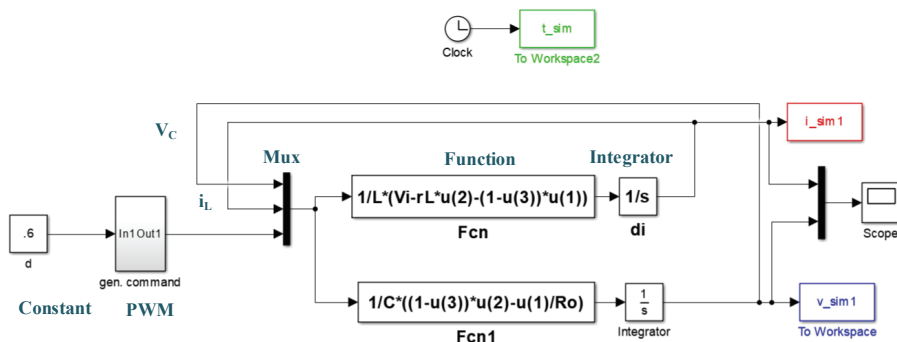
Clock

t_sim

To Workspace2

$V_C$

i_sim 1

Mux

Function

Integrator

$i_L$

1/L*(Vi-rL*u(2)-(1-u(3))*u(1))

1/s

Fcn

di

.6

d

In1 Out1

gen. command

Scope

Constant

PWM

1/C*((1-u(3))*u(2)-u(1)/Ro)

$\frac{1}{s}$

Fcn1

Integrator

v_sim 1

To Workspace